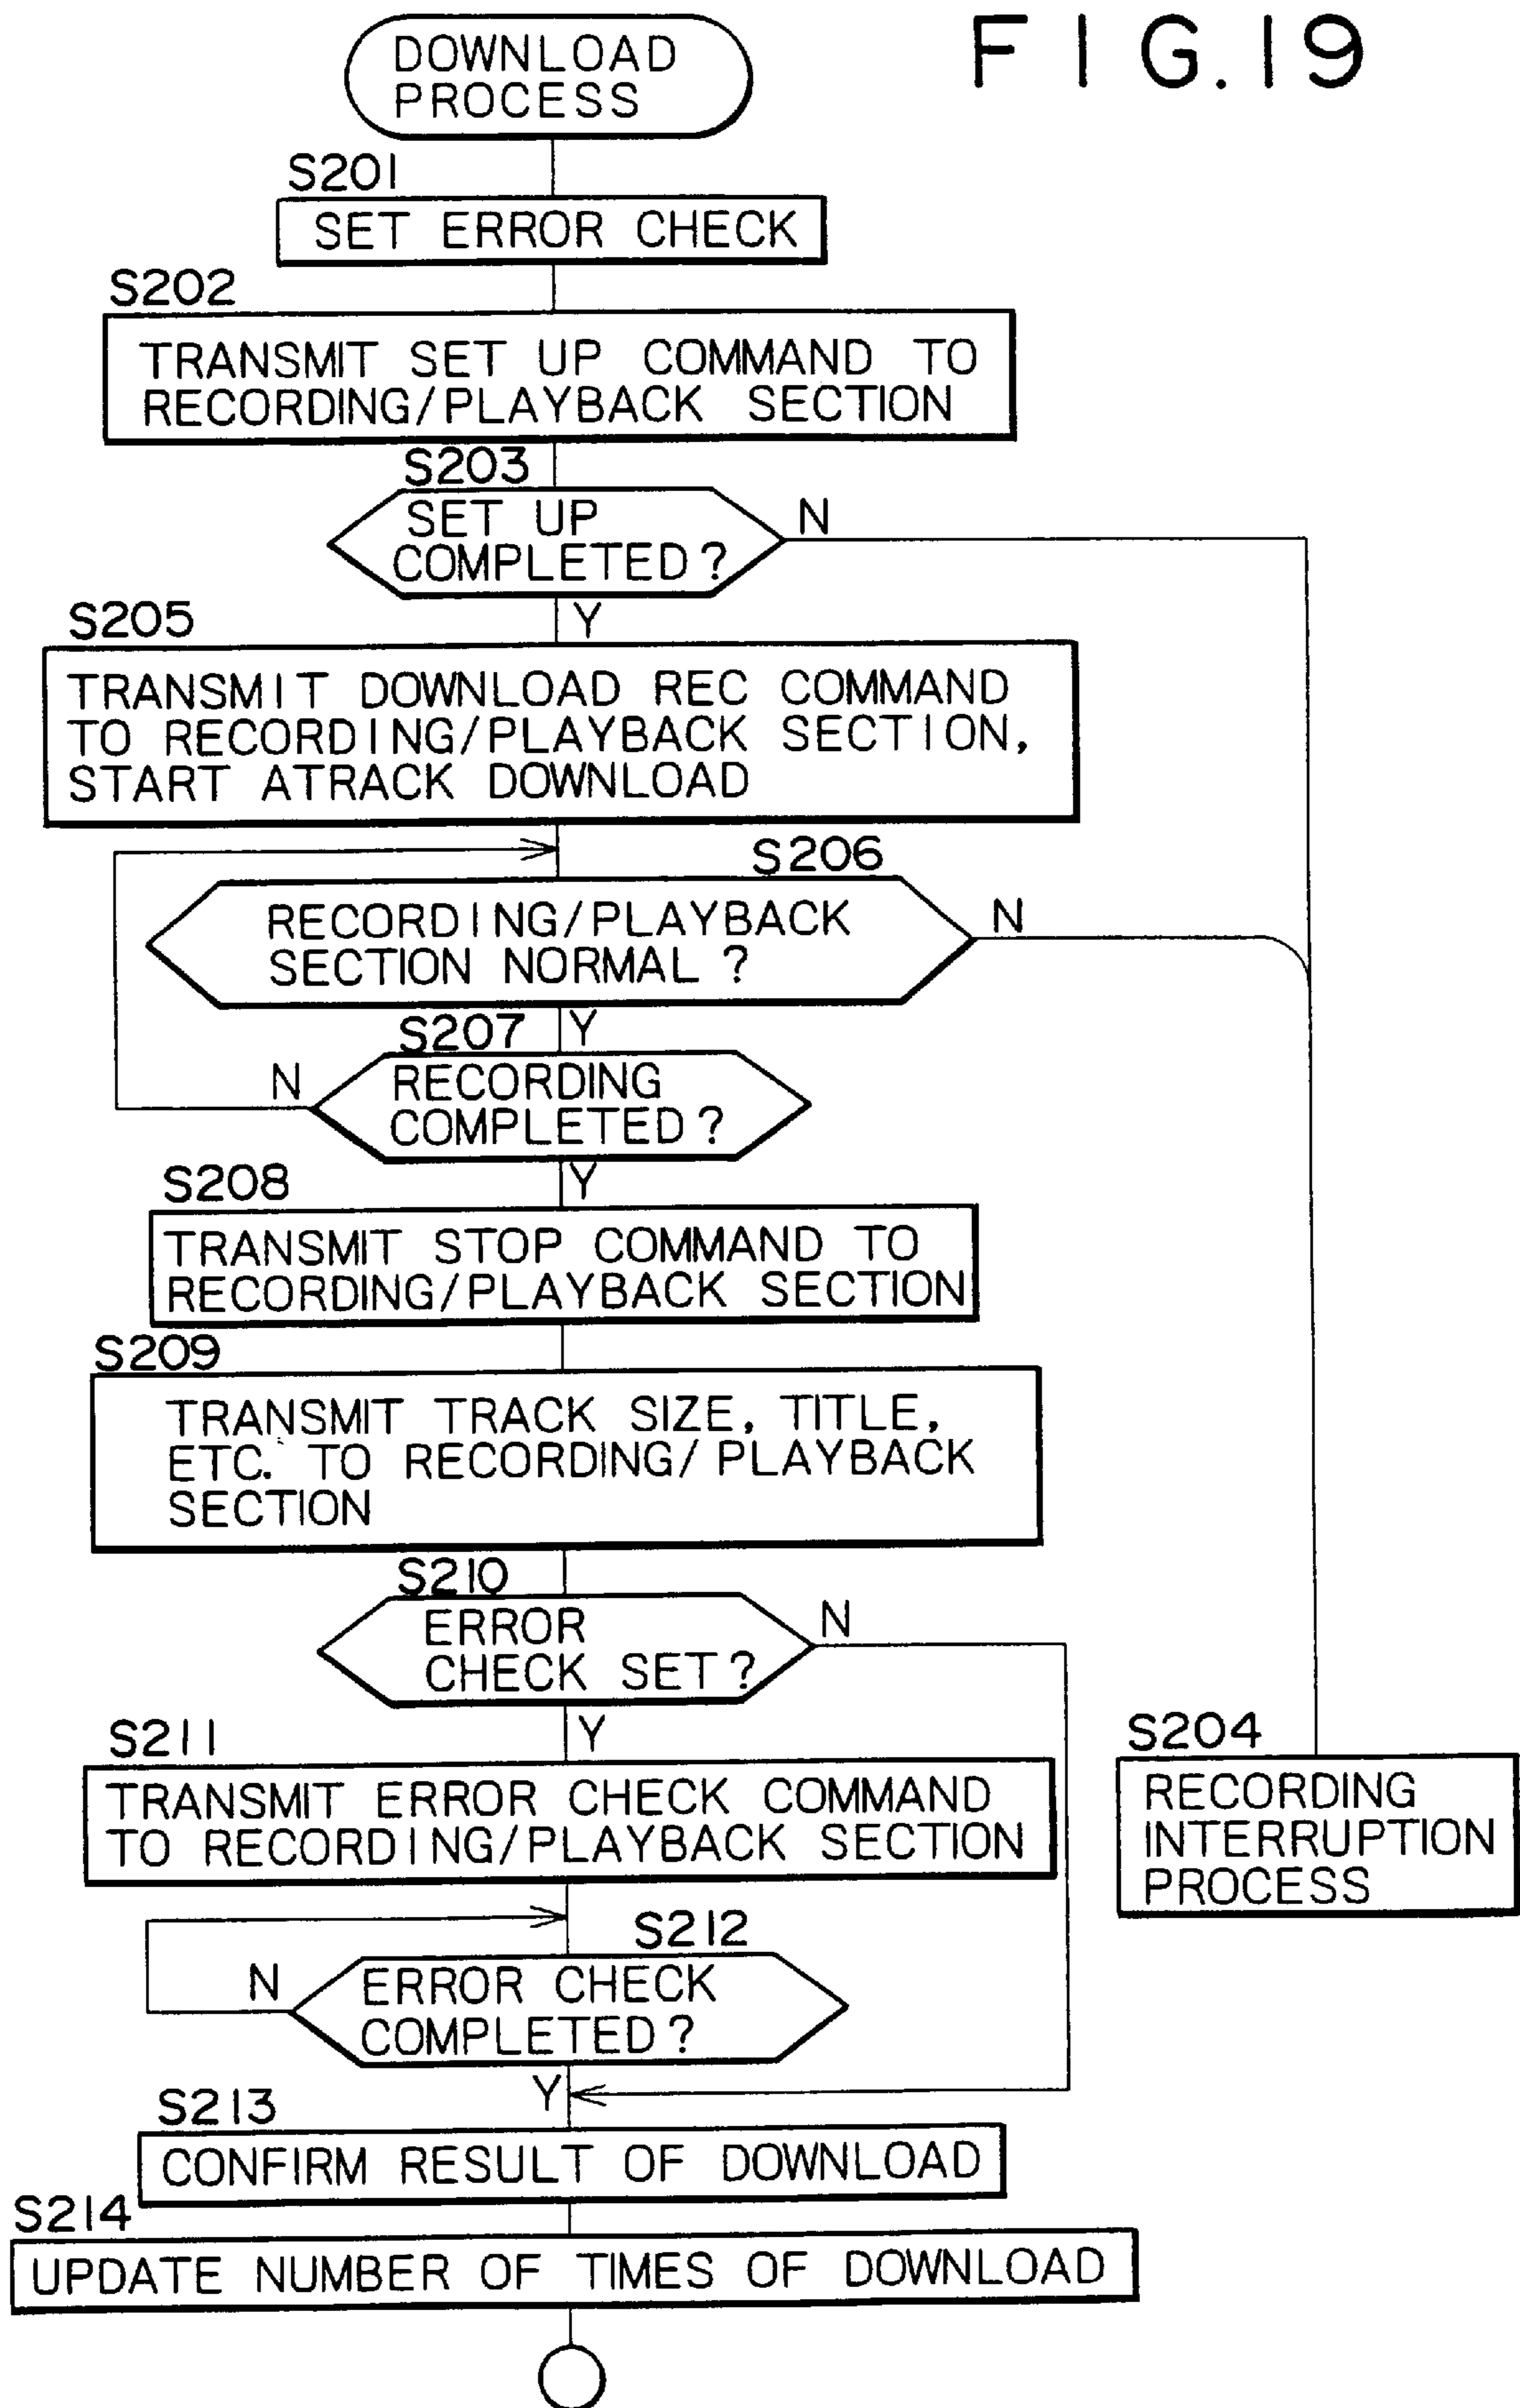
FIG.19

DOWNLOAD PROCESS

S201
SET ERROR CHECK

S202
TRANSMIT SET UP COMMAND TO RECORDING/PLAYBACK SECTION

S203
SET UP COMPLETED?

N

Y

S205
TRANSMIT DOWNLOAD REC COMMAND TO RECORDING/PLAYBACK SECTION, START ATRACK DOWNLOAD

S206
RECORDING/PLAYBACK SECTION NORMAL ?

N

Y

S207
RECORDING COMPLETED?

N

Y

S208
TRANSMIT STOP COMMAND TO RECORDING/PLAYBACK SECTION

S209
TRANSMIT TRACK SIZE, TITLE, ETC. TO RECORDING/ PLAYBACK SECTION

S210
ERROR CHECK SET?

N

Y

S211
TRANSMIT ERROR CHECK COMMAND TO RECORDING/PLAYBACK SECTION

S204
RECORDING INTERRUPTION PROCESS

S212
ERROR CHECK COMPLETED?

N

Y

S213
CONFIRM RESULT OF DOWNLOAD

S214
UPDATE NUMBER OF TIMES OF DOWNLOAD